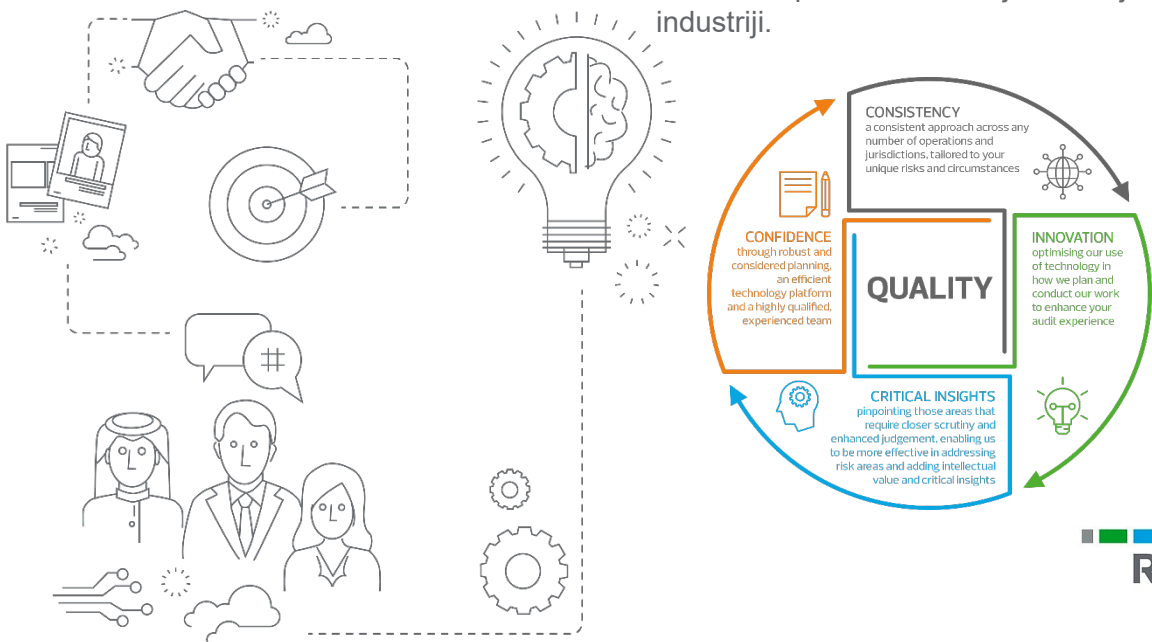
industriji.

CONSISTENCY
a consistent approach across any number of operations and jurisdictions, tailored to your unique risks and circumstances

CONFIDENCE
through robust and considered planning, an efficient technology platform and a highly qualified, experienced team

QUALITY

INNOVATION
optimising our use of technology in how we plan and conduct our work to enhance your audit experience

CRITICAL INSIGHTS
pinpointing those areas that require closer scrutiny and enhanced judgement, enabling us to be more effective in addressing risk areas and adding intellectual value and critical insights

R